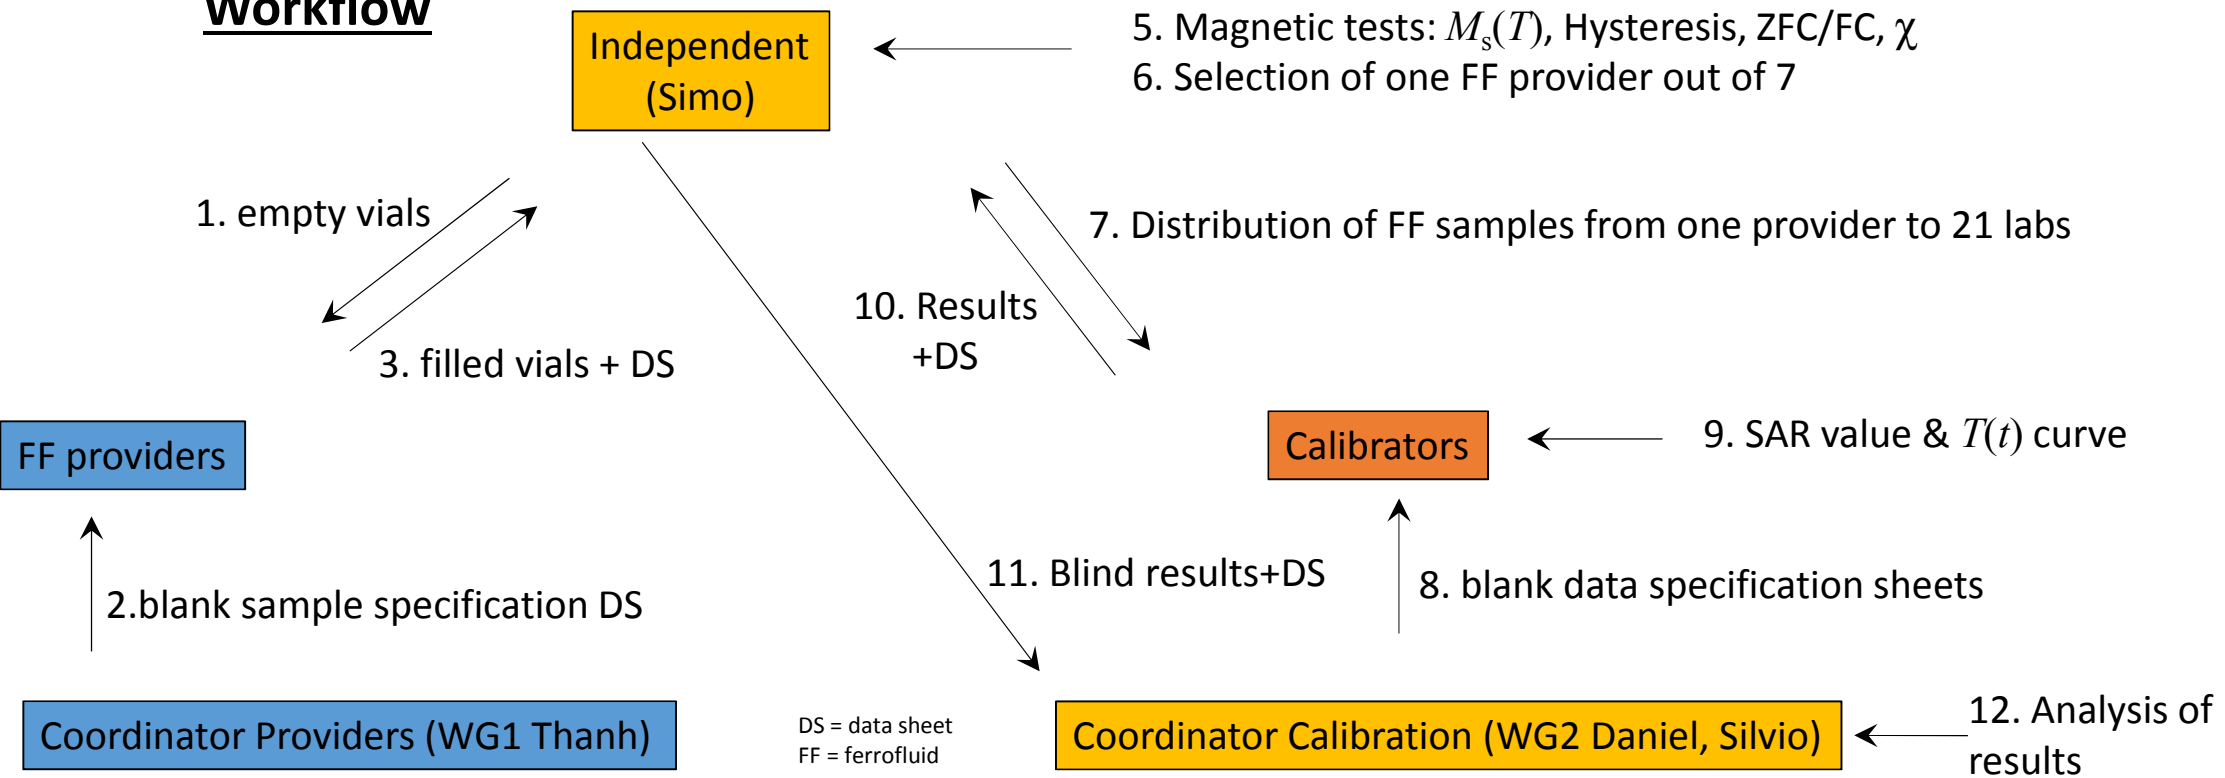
Workflow

Independent (Simo)

5. Magnetic tests: $M_s(T)$, Hysteresis, ZFC/FC, $\chi$
6. Selection of one FF provider out of 7

1. empty vials

3. filled vials + DS

7. Distribution of FF samples from one provider to 21 labs

10. Results +DS

FF providers

Calibrators

9. SAR value & $T(t)$ curve

2.blank sample specification DS

11. Blind results+DS

8. blank data specification sheets

Coordinator Providers (WG1 Thanh)

DS = data sheet
FF = ferrofluid

Coordinator Calibration (WG2 Daniel, Silvio)

12. Analysis of results